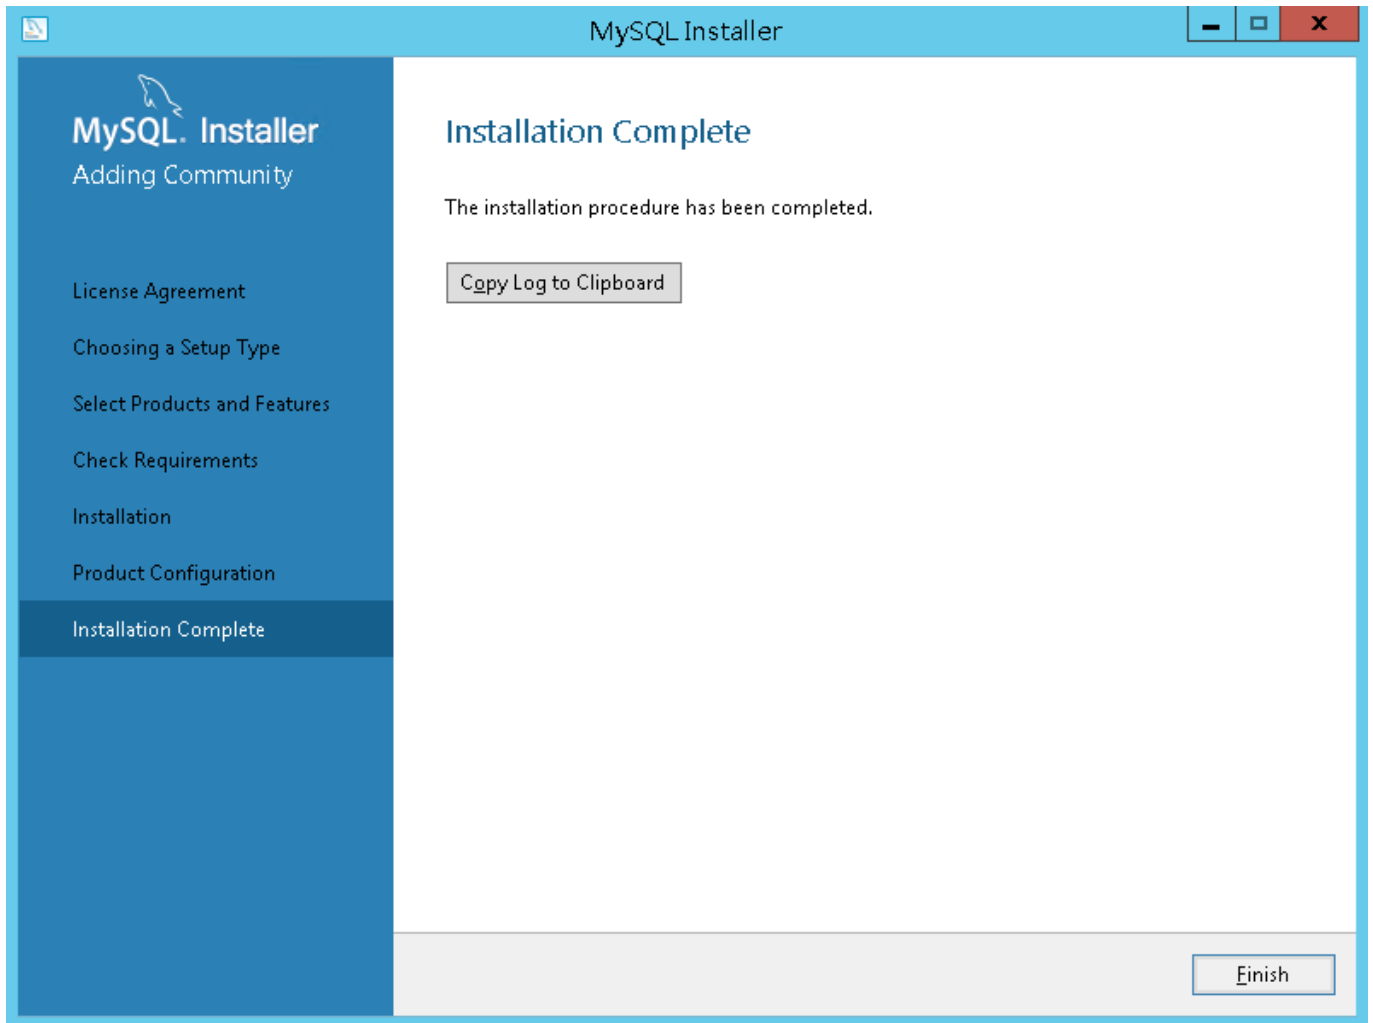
MySQL Installer

MySQL. Installer
Adding Community

License Agreement

Choosing a Setup Type

Select Products and Features

Check Requirements

Installation

Product Configuration

Installation Complete

Installation Complete

The installation procedure has been completed.

Copy Log to Clipboard

Finish